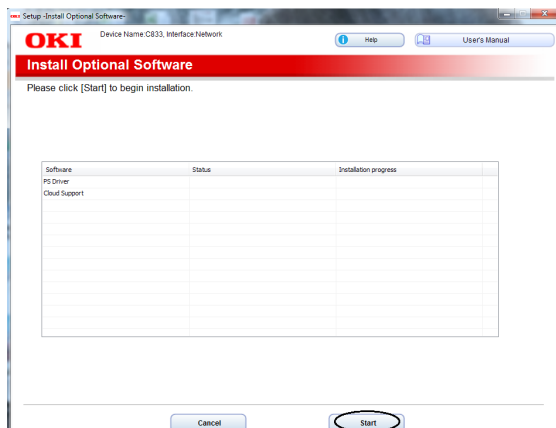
Setup -Install Optional Software-

OKI

Device Name:C833, Interface:Network

Help

User's Manual

Install Optional Software

Please click [Start] to begin installation.

| Software | Status | Installation progress |
|---|---|---|
| PS Driver | | |
| Cloud Support | | |

Cancel

Start